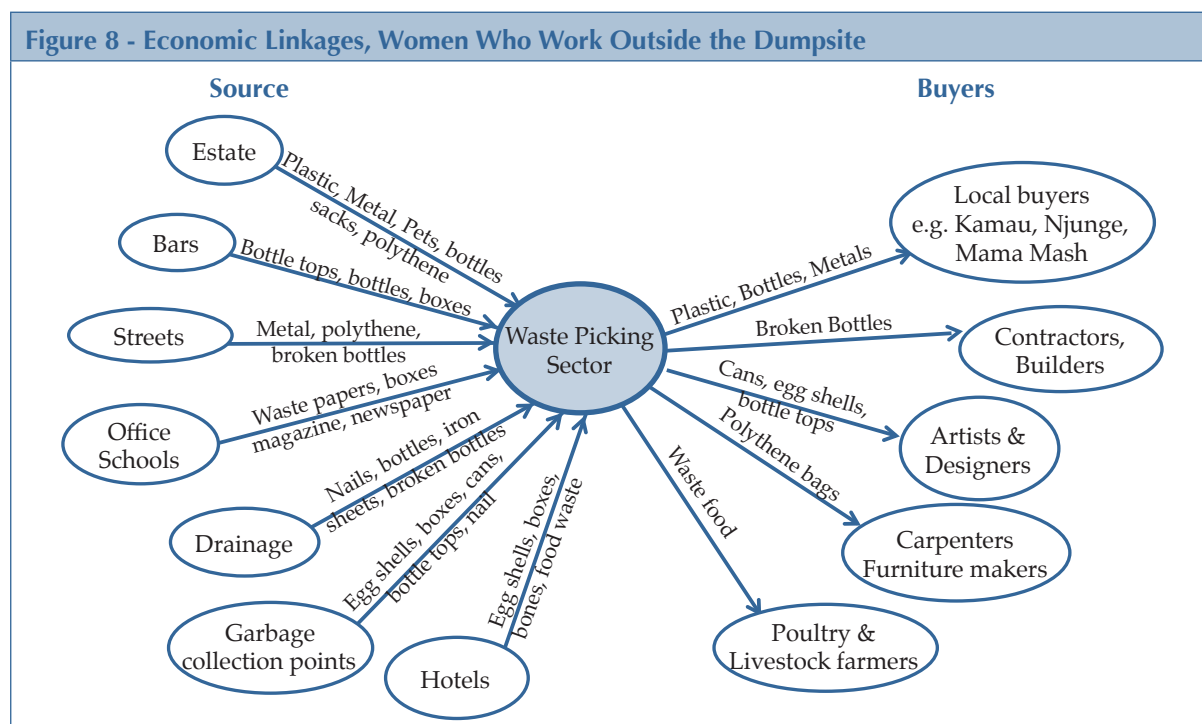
Figure 8 - Economic Linkages, Women Who Work Outside the Dumpsite

Source

Buyers

Estate

Plastic, Metal, Pets, bottles sacks, polythene

Bars

Bottle tops, bottles, boxes

Streets

Metal, polythene, broken bottles

Office Schools

Waste papers, boxes magazine, newspaper

Drainage

Nails, bottles, iron sheets, broken bottles

Garbage collection points

Egg shells, boxes, cans, bottle tops, nail

Hotels

Egg shells, boxes, bones, food waste

Waste Picking Sector

Plastic, Bottles, Metals

Local buyers e.g. Kamau, Njunge, Mama Mash

Broken Bottles

Contractors, Builders

Cans, egg shells, bottle tops

Artists & Designers

Polythene bags

Carpenters Furniture makers

Waste food

Poultry & Livestock farmers